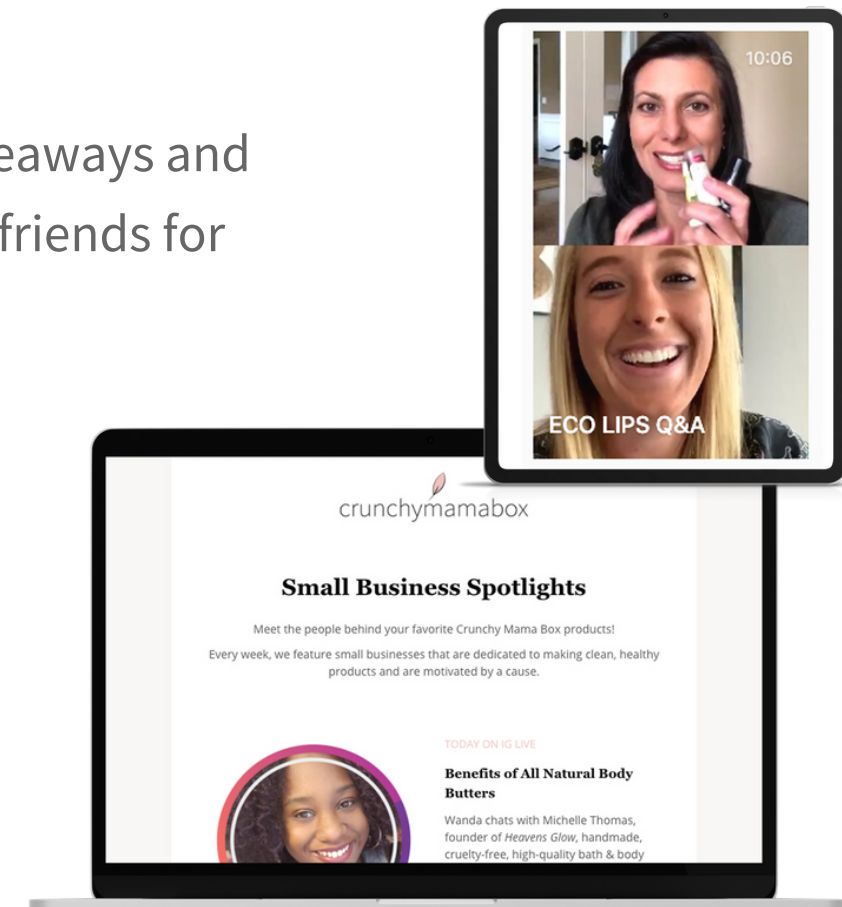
eaways and
friends for

10:06

ECO LIPS Q&A

crunchymamabox

Small Business Spotlights

Meet the people behind your favorite Crunchy Mama Box products!

Every week, we feature small businesses that are dedicated to making clean, healthy products and are motivated by a cause.

TODAY ON IG LIVE

Benefits of All Natural Body Butters

Wanda chats with Michelle Thomas, founder of *Heavens Glow*, handmade, cruelty-free, high-quality bath & body